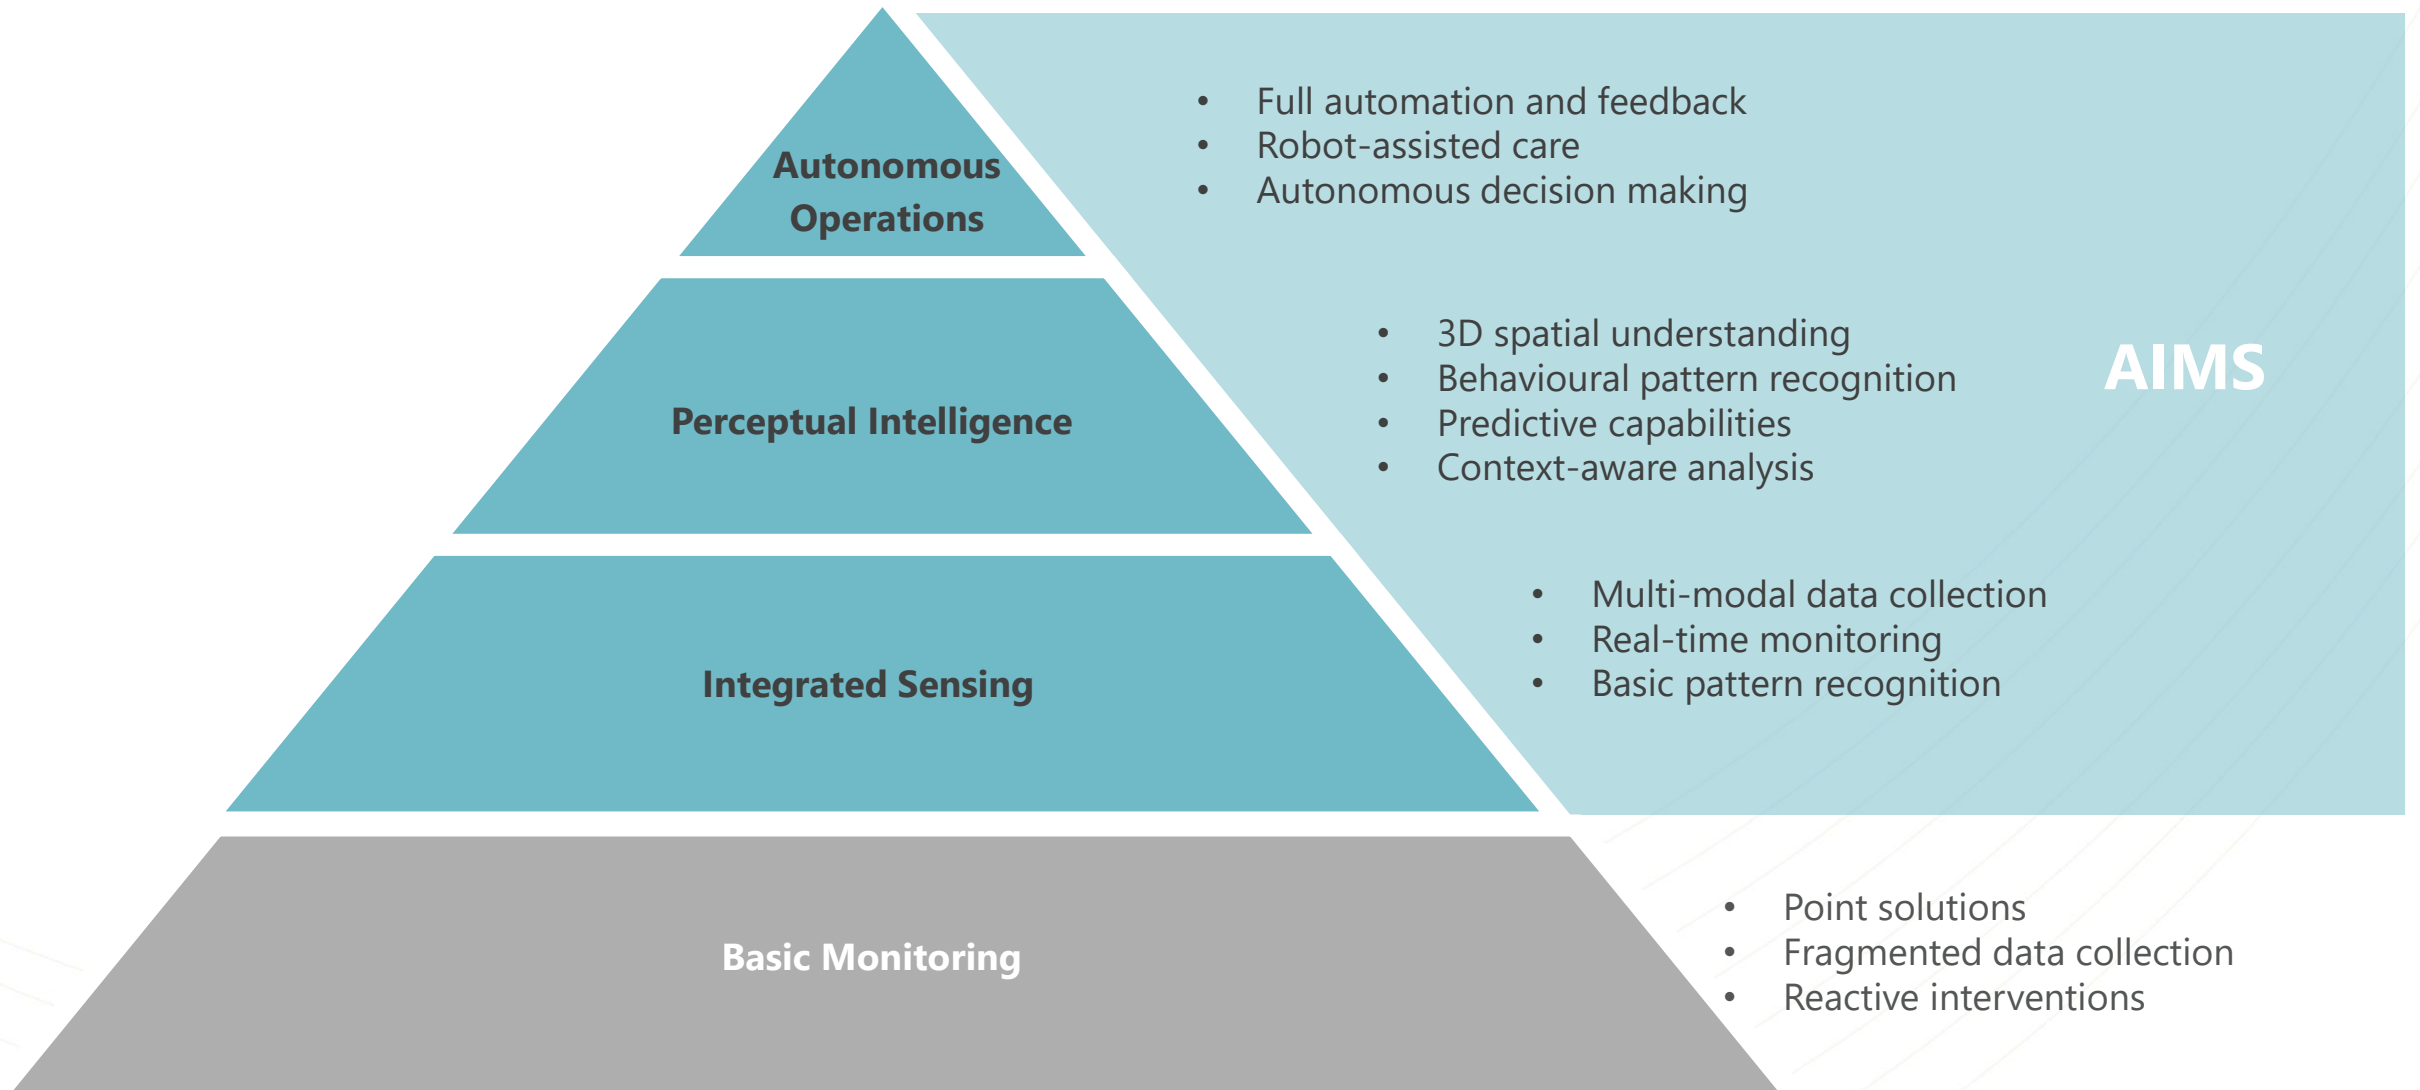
Autonomous Operations

- Full automation and feedback
- Robot-assisted care
- Autonomous decision making

Perceptual Intelligence

- 3D spatial understanding
- Behavioural pattern recognition
- Predictive capabilities
- Context-aware analysis

AIMS

Integrated Sensing

- Multi-modal data collection
- Real-time monitoring
- Basic pattern recognition

Basic Monitoring

- Point solutions
- Fragmented data collection
- Reactive interventions